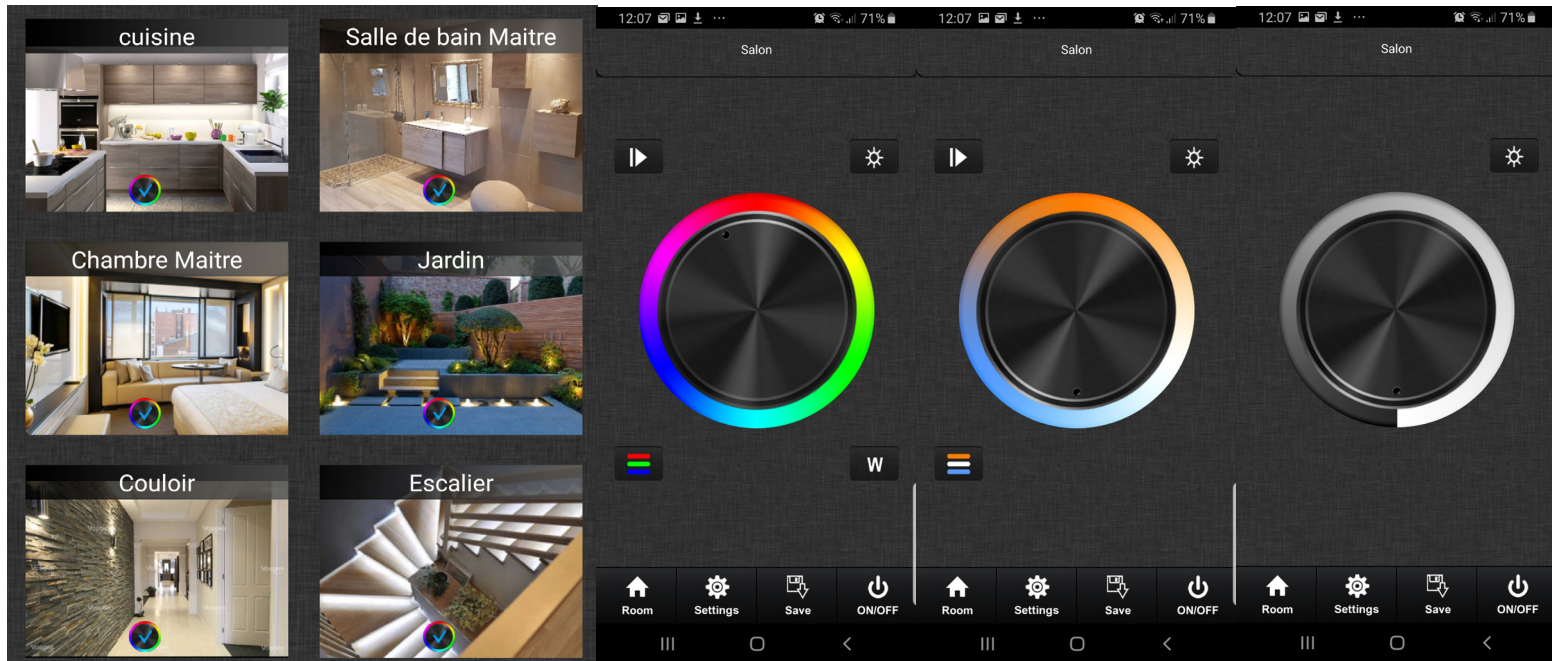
cuisine

Salle de bain Maitre

Chambre Maitre

Jardin

Couloir

Escalier

12:07 71%

Salon

W

Room Settings Save ON/OFF

12:07 71%

Salon

Room Settings Save ON/OFF

12:07 71%

Salon

Room Settings Save ON/OFF